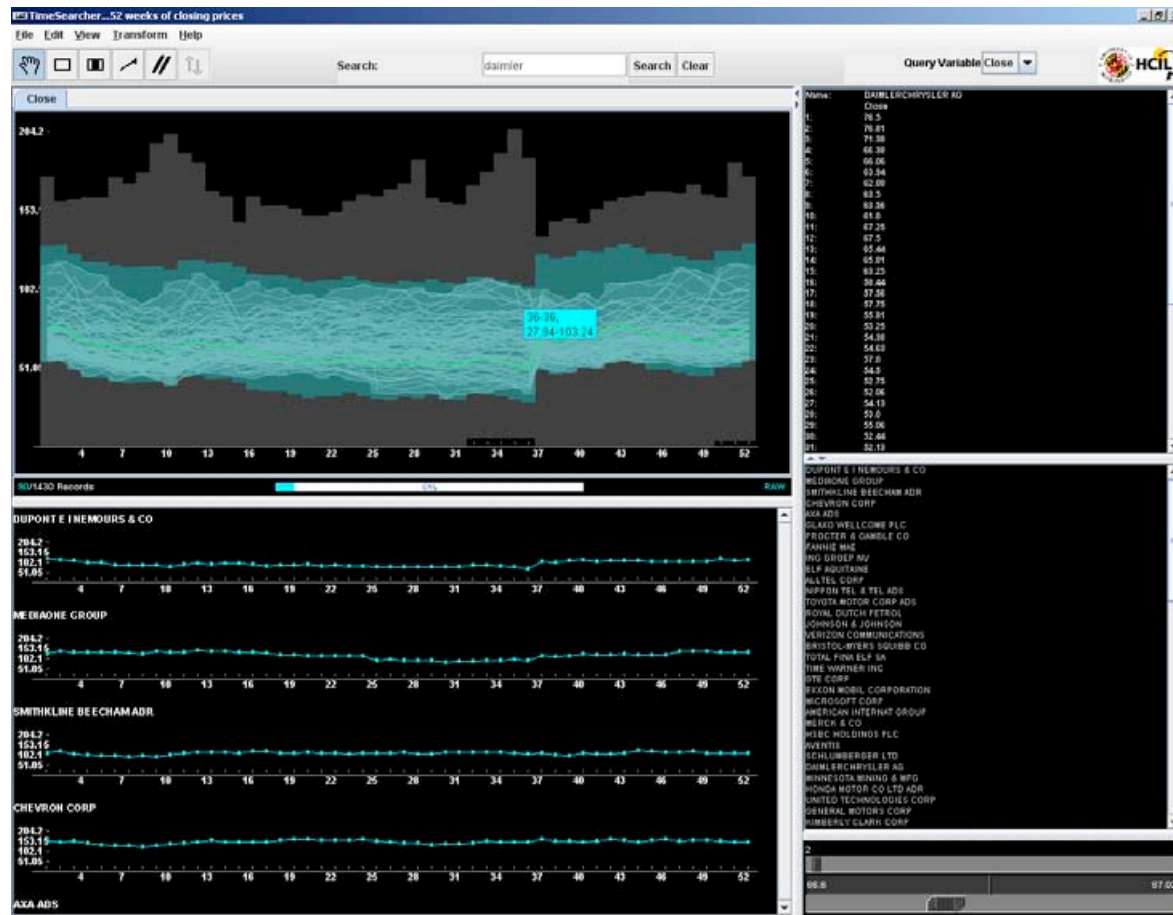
TimeSearcher...52 weeks of closing prices

File Edit View Transform Help

Search: daimler Search Clear

Query Variable Close

HCIL

Close

204.2
153.
102.
51.0

4 7 10 13 16 19 22 25 28 31 34 37 40 43 46 49 52

36-36, 27.84-103.24

90/1430 Records

6%

RAW

Name: DAIMLERCHRYSLER AG
Close
1: 76.5
2: 76.81
3: 71.88
4: 66.38
5: 66.06
6: 63.94
7: 62.88
8: 63.5
9: 63.38
10: 61.8
11: 67.25
12: 67.5
13: 65.44
14: 65.81
15: 63.25
16: 38.44
17: 57.56
18: 57.75
19: 55.81
20: 53.25
21: 54.38
22: 54.63
23: 57.0
24: 54.5
25: 52.75
26: 52.06
27: 54.13
28: 53.0
29: 55.06
30: 52.44
31: 52.13

DUPONT E I NEMOURS & CO
204.2
153.15
102.1
51.05
4 7 10 13 16 19 22 25 28 31 34 37 40 43 46 49 52

MEDIAONE GROUP
204.2
153.15
102.1
51.05
4 7 10 13 16 19 22 25 28 31 34 37 40 43 46 49 52

SMITHKLINE BEECHAM ADR
204.2
153.15
102.1
51.05
4 7 10 13 16 19 22 25 28 31 34 37 40 43 46 49 52

CHEVRON CORP
204.2
153.15
102.1
51.05
4 7 10 13 16 19 22 25 28 31 34 37 40 43 46 49 52

AXA ADS

DUPONT E I NEMOURS & CO
MEDIAONE GROUP
SMITHKLINE BEECHAM ADR
CHEVRON CORP
AXA ADS
GLAXO WELLCOME PLC
PROCTER & GAMBLE CO
FANNIE MAE
ING GROEP NV
ELF AQUITAINE
ALLTEL CORP
NIPPON TEL & TEL ADS
TOYOTA MOTOR CORP ADS
ROYAL DUTCH PETROL
JOHNSON & JOHNSON
VERIZON COMMUNICATIONS
BRISTOL-MYERS SQUIBB CO
TOTAL FINA ELF SA
TIME WARNER INC
GTE CORP
EXXON MOBIL CORPORATION
MICROSOFT CORP
AMERICAN INTERNAT GROUP
MERCK & CO
HSBC HOLDINGS PLC
AVENTIS
SCHLUMBERGER LTD
DAIMLERCHRYSLER AG
MINNESOTA MINING & MFG
HONDA MOTOR CO LTD ADR
UNITED TECHNOLOGIES CORP
GENERAL MOTORS CORP
KIMBERLY CLARK CORP

2
66.6
87.0